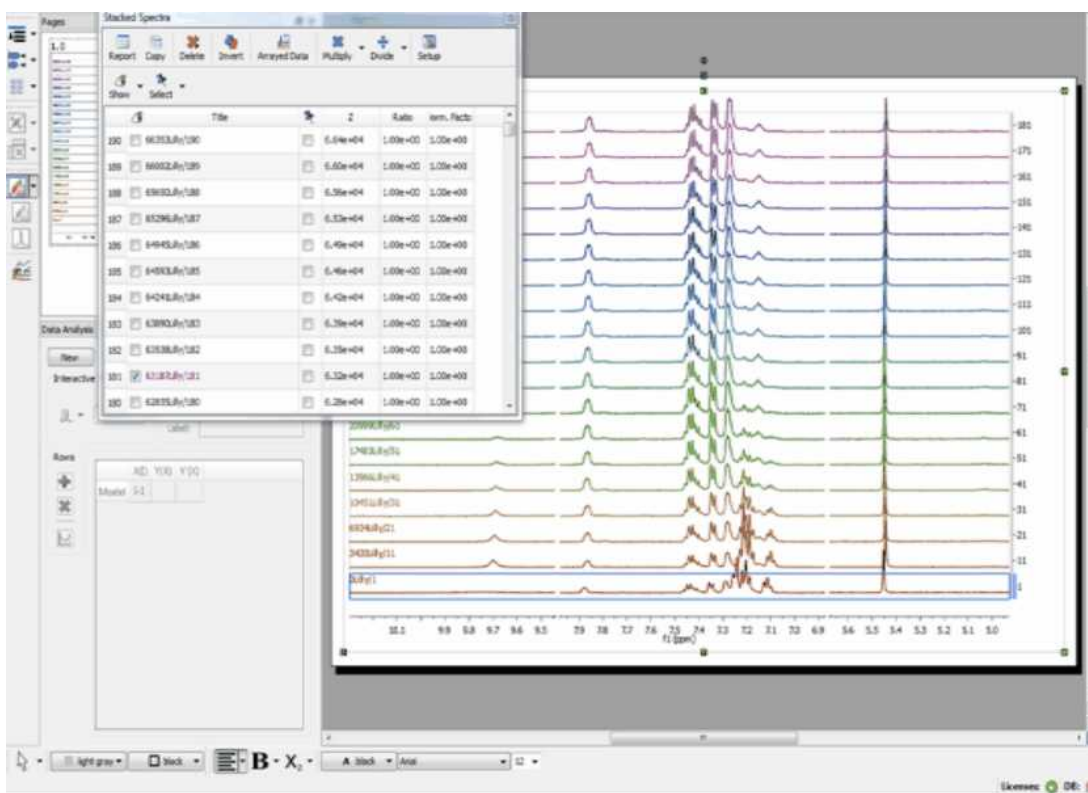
Pages

1.1

Stacked Spectra

Report Copy Delete Invert Arrayed Data Multiply Divide Setup

Show Select

| | Title | | Z | Ratio | Norm. Facto |
|---|---|---|---|---|---|
| 190 | 66353Lilly/190 | | 6.64e+04 | 1.00e+00 | 1.00e+00 |
| 189 | 66002Lilly/189 | | 6.60e+04 | 1.00e+00 | 1.00e+00 |
| 188 | 65650Lilly/188 | | 6.56e+04 | 1.00e+00 | 1.00e+00 |
| 187 | 65296Lilly/187 | | 6.53e+04 | 1.00e+00 | 1.00e+00 |
| 186 | 64945Lilly/186 | | 6.49e+04 | 1.00e+00 | 1.00e+00 |
| 185 | 64593Lilly/185 | | 6.46e+04 | 1.00e+00 | 1.00e+00 |
| 184 | 64241Lilly/184 | | 6.42e+04 | 1.00e+00 | 1.00e+00 |
| 183 | 63890Lilly/183 | | 6.39e+04 | 1.00e+00 | 1.00e+00 |
| 182 | 63538Lilly/182 | | 6.35e+04 | 1.00e+00 | 1.00e+00 |
| 181 | 63187Lilly/181 | | 6.32e+04 | 1.00e+00 | 1.00e+00 |
| 180 | 62835Lilly/180 | | 6.28e+04 | 1.00e+00 | 1.00e+00 |

Data Analysis

New

Interactive

Label

Rows

X0 Y(X) Y(X)

Model

20999Lilly/61

17483Lilly/51

13966Lilly/41

10451Lilly/31

6934Lilly/21

3420Lilly/11

Lilly/1

181 171 161 151 141 131 121 111 101 91 81 71 61 51 41 31 21 11 1

10.1 9.9 9.8 9.7 9.6 9.5 7.9 7.8 7.7 7.6 7.5 7.4 7.3 7.2 7.1 7.0 6.9 5.6 5.5 5.4 5.3 5.2 5.1 5.0

f1 (ppm)

light gray black B X A black Arial 12

Licenses: DB: